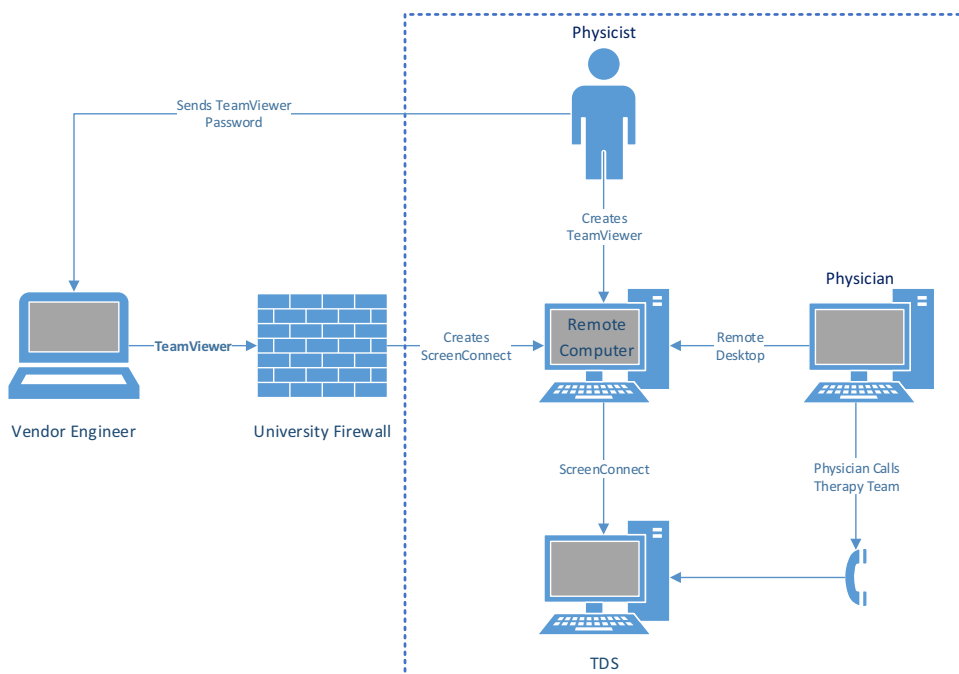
Physicist

Sends TeamViewer Password

Creates TeamViewer

Physician

TeamViewer

Creates ScreenConnect

Remote Computer

Remote Desktop

Vendor Engineer

University Firewall

ScreenConnect

Physician Calls Therapy Team

TDS